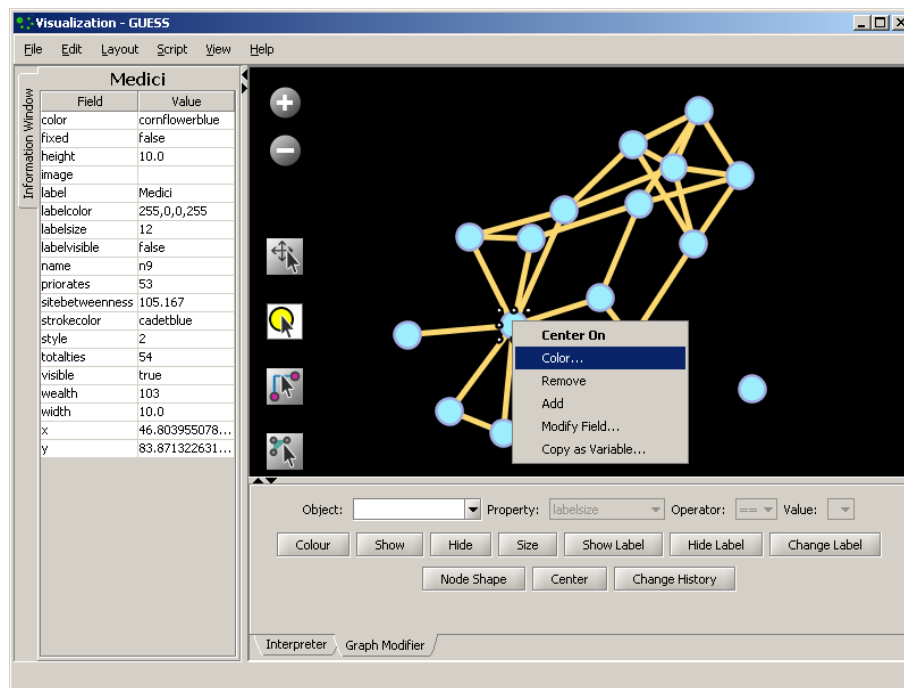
Visualization - GUESS

File Edit Layout Script View Help

Information Window

Medici

| Field | Value |
|---|---|
| color | cornflowerblue |
| fixed | false |
| height | 10.0 |
| image | |
| label | Medici |
| labelcolor | 255,0,0,255 |
| labelsize | 12 |
| labelvisible | false |
| name | n9 |
| priorates | 53 |
| sitebetweenness | 105.167 |
| strokecolor | cadetblue |
| style | 2 |
| totalties | 54 |
| visible | true |
| wealth | 103 |
| width | 10.0 |
| x | 46.803955078... |
| y | 83.871322631... |

Center On
Color...
Remove
Add
Modify Field...
Copy as Variable...

Object: Property: labelsize Operator: == Value:

Colour Show Hide Size Show Label Hide Label Change Label

Node Shape Center Change History

Interpreter Graph Modifier